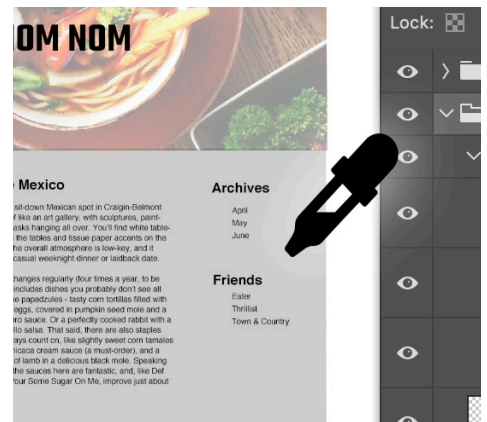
OM NOM

e Mexico

sit-down Mexican spot in Craigin-Belmont f like an art gallery, with sculptures, paintasks hanging all over. You'll find white tablethe tables and tissue paper accents on the the overall atmosphere is low-key, and it casual weeknight dinner or laidback date.

hanges regularly (four times a year, to be includes dishes you probably don't see all he papadzules - tasty corn tortillas filled with eggs, covered in pumpkin seed mole and a ro sauce. Or a perfectly cooked rabbit with a llo salsa. That said, there are also staples ays count on, like slightly sweet corn tamales hicaca cream sauce (a must-order), and a of lamb in a delicious black mole. Speaking the sauces here are fantastic, and, like Def Your Some Sugar On Me, improve just about

Archives
April
May
June

Friends
Eater
Thrillist
Town & Country

Lock: